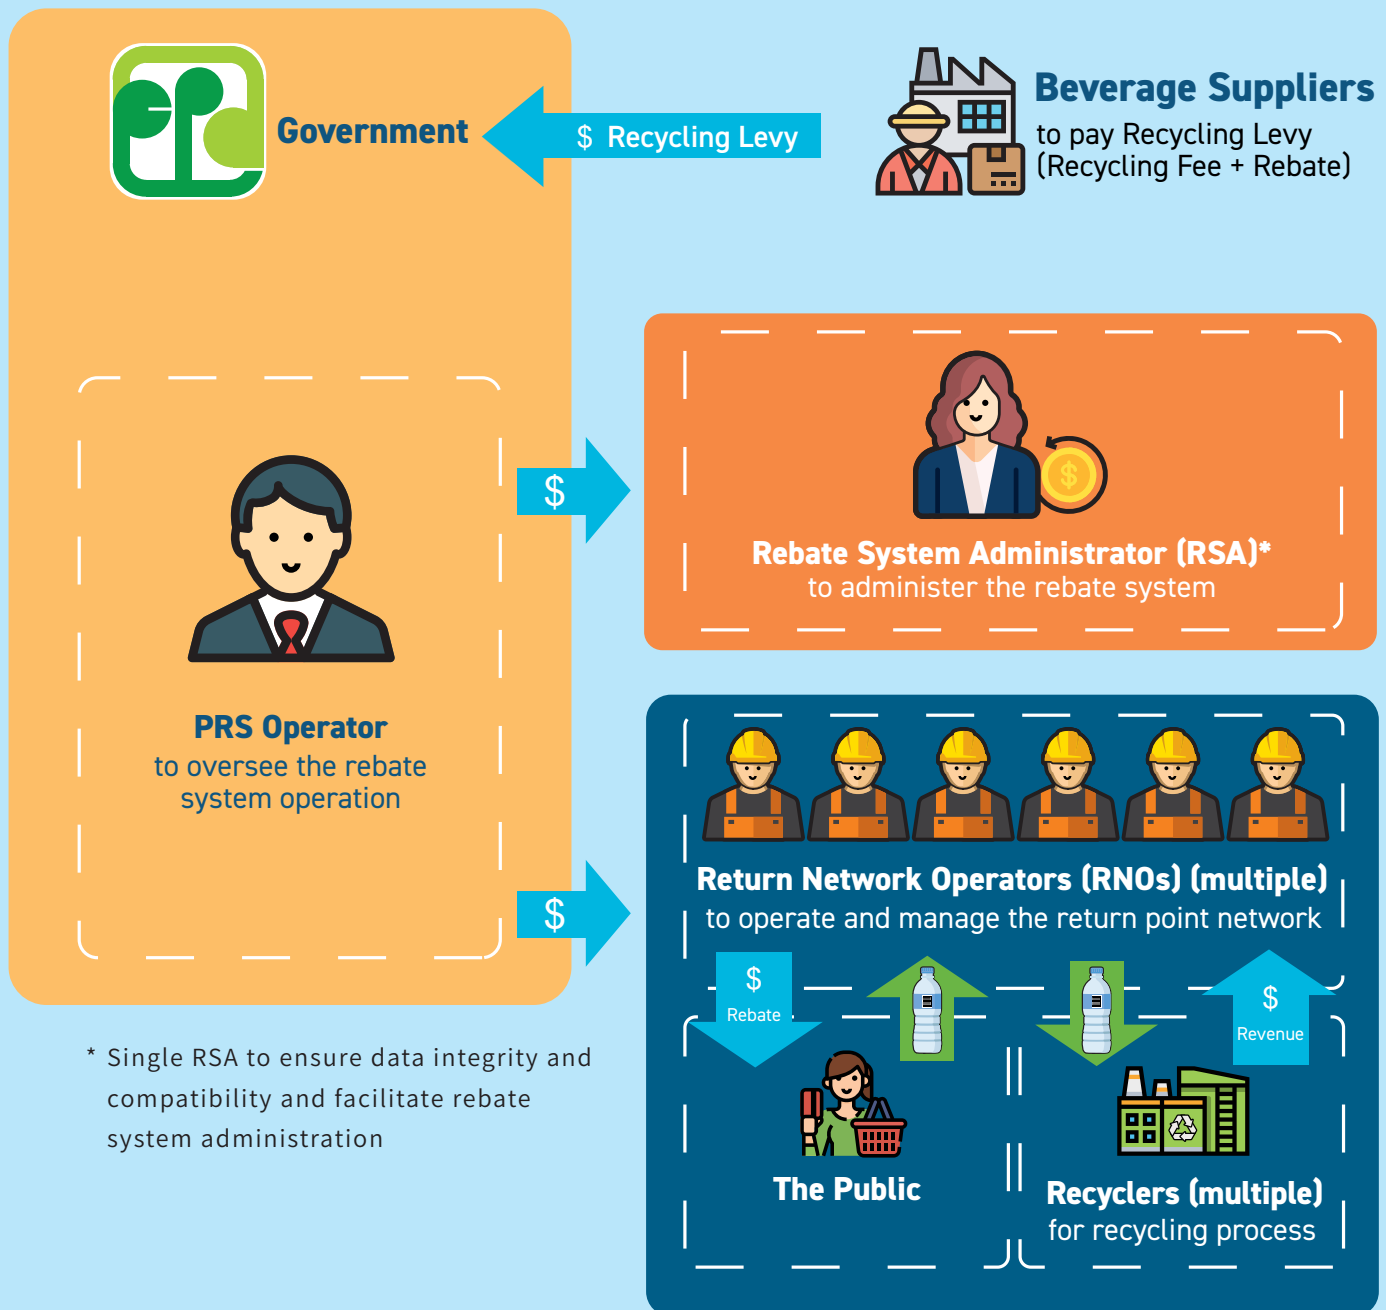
Government

$ Recycling Levy

Beverage Suppliers
to pay Recycling Levy (Recycling Fee + Rebate)

$

Rebate System Administrator (RSA)*
to administer the rebate system

PRS Operator
to oversee the rebate system operation

$

Return Network Operators (RNOs) (multiple)
to operate and manage the return point network

$
Rebate

$
Revenue

The Public

Recyclers (multiple)
for recycling process

* Single RSA to ensure data integrity and compatibility and facilitate rebate system administration